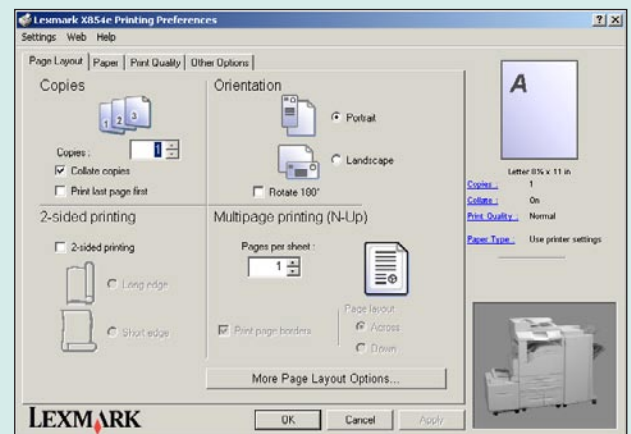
Lexmark X854e Printing Preferences
?
X
Settings Web Help

Page Layout | Paper | Print Quality | Other Options

Copies
1 2 3
Copies : 1
Collate copies
Print last page first

Orientation
Portrait
Landscape
Rotate 180°

2-sided printing
2-sided printing
Long edge
Short edge

Multipage printing (N-Up)
Pages per sheet :
1
Print page borders
Page layout
Across
Down

More Page Layout Options...

A
Letter 8½ x 11 in

| | |
|---|---|
| Copies : | 1 |
| Collate : | On |
| Print Quality : | Normal |
| Paper Type : | Use printer settings |

LEXMARK
OK
Cancel
Apply